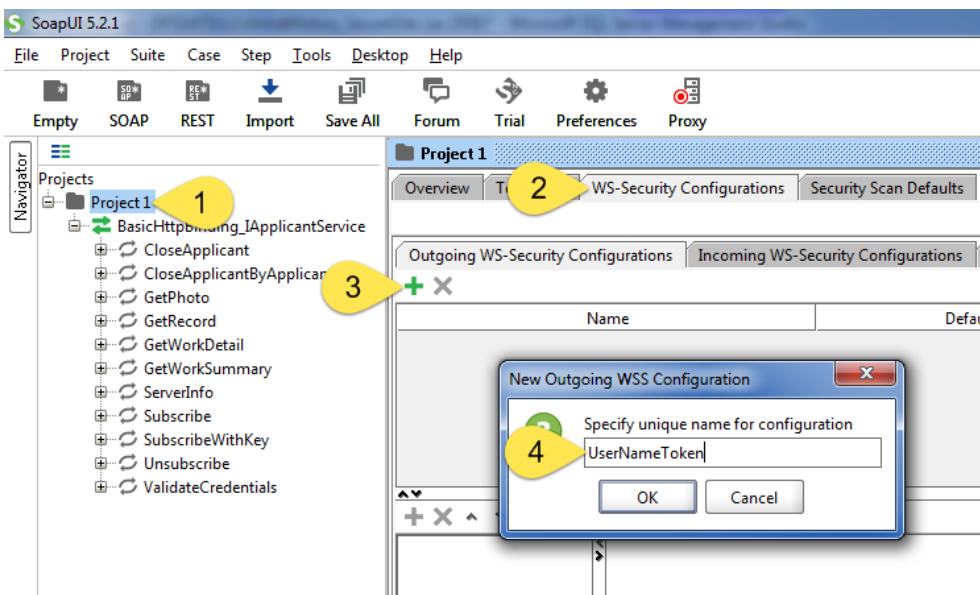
SoapUI 5.2.1

File Project Suite Case Step Tools Desktop Help

Empty SOAP REST Import Save All Forum Trial Preferences Proxy

Navigator

Projects

Project 1

1

BasicHttpBinding_IApplicantService

CloseApplicant

CloseApplicantByApplican

GetPhoto

GetRecord

GetWorkDetail

GetWorkSummary

ServerInfo

Subscribe

SubscribeWithKey

Unsubscribe

ValidateCredentials

Project 1

Overview

Te

2

WS-Security Configurations

Security Scan Defaults

Outgoing WS-Security Configurations

Incoming WS-Security Configurations

3

Name

Defau

New Outgoing WSS Configuration

Specify unique name for configuration

4

UserNameToken

OK

Cancel